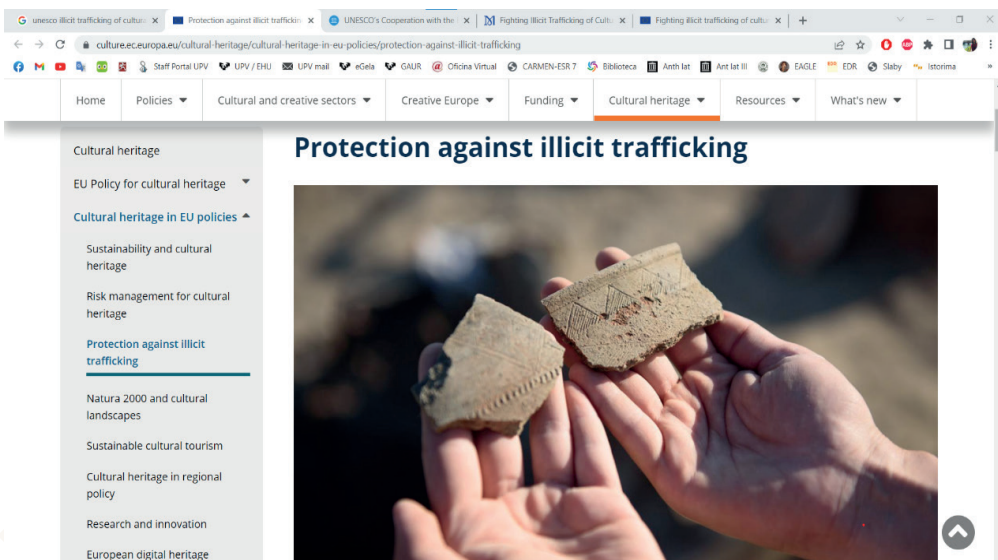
G unesco illicit trafficking of cultur ×
Protection against illicit traffickin ×
UNESCO's Cooperation with the ×
Fighting Illicit Trafficking of Cultu ×
Fighting illicit trafficking of cultur ×
+

culture.ec.europa.eu/cultural-heritage/cultural-heritage-in-eu-policies/protection-against-illicit-trafficking

Staff Portal UPV   UPV / EHU   UPV mail   eGela   GAUR   Oficina Virtual   CARMEN-ESR 7   Biblioteca   Anth lat   Ant lat III   EAGLE   EDR   Slaby   Istorima   »

Home | Policies | Cultural and creative sectors | Creative Europe | Funding | Cultural heritage | Resources | What's new

Cultural heritage

EU Policy for cultural heritage

Cultural heritage in EU policies

Sustainability and cultural heritage

Risk management for cultural heritage

Protection against illicit trafficking

Natura 2000 and cultural landscapes

Sustainable cultural tourism

Cultural heritage in regional policy

Research and innovation

European digital heritage

Protection against illicit trafficking